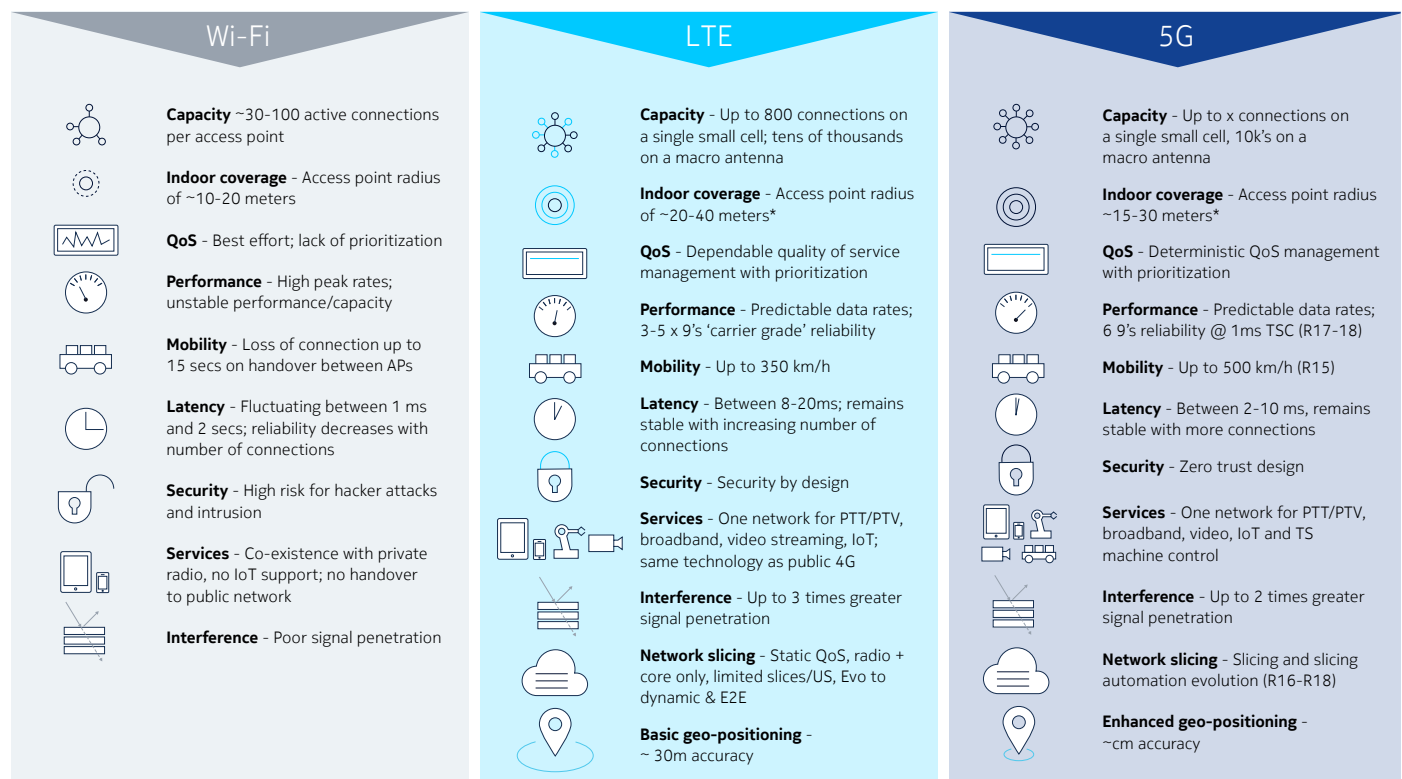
Wi-Fi

**Capacity** ~30-100 active connections per access point

**Indoor coverage** - Access point radius of ~10-20 meters

**QoS** - Best effort; lack of prioritization

**Performance** - High peak rates; unstable performance/capacity

**Mobility** - Loss of connection up to 15 secs on handover between APs

**Latency** - Fluctuating between 1 ms and 2 secs; reliability decreases with number of connections

**Security** - High risk for hacker attacks and intrusion

**Services** - Co-existence with private radio, no IoT support; no handover to public network

**Interference** - Poor signal penetration

LTE

**Capacity** - Up to 800 connections on a single small cell; tens of thousands on a macro antenna

**Indoor coverage** - Access point radius of ~20-40 meters*

**QoS** - Dependable quality of service management with prioritization

**Performance** - Predictable data rates; 3-5 x 9's 'carrier grade' reliability

**Mobility** - Up to 350 km/h

**Latency** - Between 8-20ms; remains stable with increasing number of connections

**Security** - Security by design

**Services** - One network for PTT/PTV, broadband, video streaming, IoT; same technology as public 4G

**Interference** - Up to 3 times greater signal penetration

**Network slicing** - Static QoS, radio + core only, limited slices/US, Evo to dynamic & E2E

**Basic geo-positioning** - ~ 30m accuracy

5G

**Capacity** - Up to x connections on a single small cell, 10k's on a macro antenna

**Indoor coverage** - Access point radius ~15-30 meters*

**QoS** - Deterministic QoS management with prioritization

**Performance** - Predictable data rates; 6 9's reliability @ 1ms TSC (R17-18)

**Mobility** - Up to 500 km/h (R15)

**Latency** - Between 2-10 ms, remains stable with more connections

**Security** - Zero trust design

**Services** - One network for PTT/PTV, broadband, video, IoT and TS machine control

**Interference** - Up to 2 times greater signal penetration

**Network slicing** - Slicing and slicing automation evolution (R16-R18)

**Enhanced geo-positioning** - ~cm accuracy